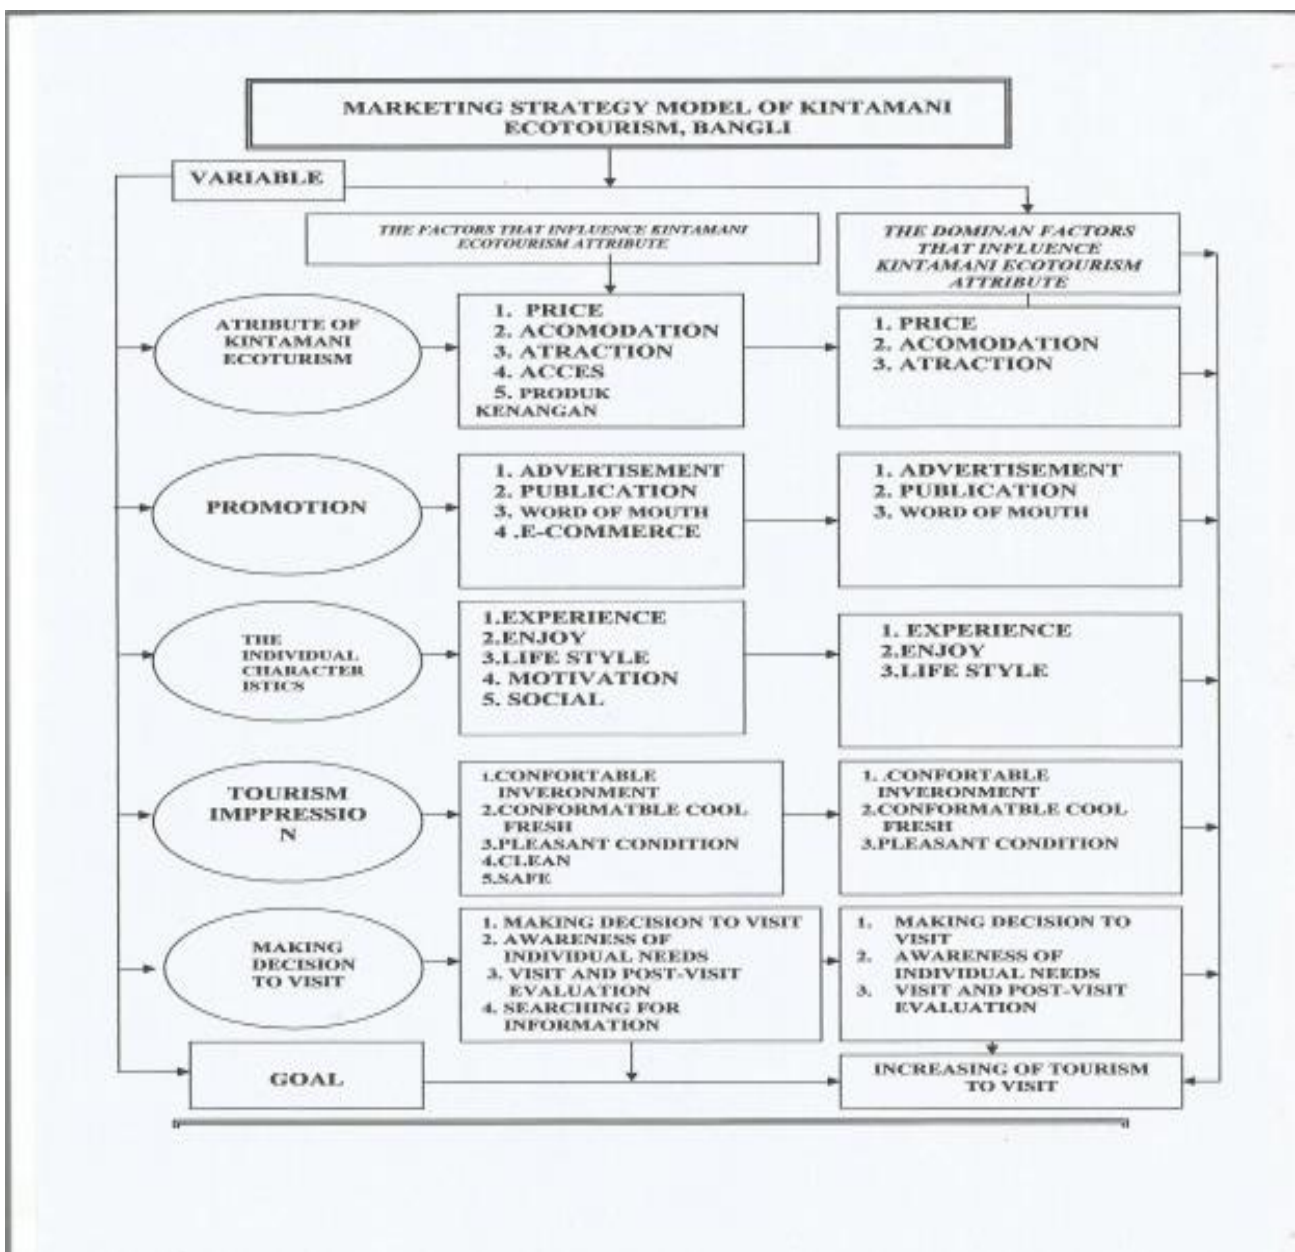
MARKETING STRATEGY MODEL OF KINTAMANI ECOTOURISM, BANGLI

VARIABLE

THE FACTORS THAT INFLUENCE KINTAMANI ECOTOURISM ATTRIBUTE

THE DOMINAN FACTORS THAT INFLUENCE KINTAMANI ECOTOURISM ATTRIBUTE

ATRIBUTE OF KINTAMANI ECOTURISM

1. PRICE
2. ACOMODATION
3. ATRACTION
4. ACCES
5. PRODUK KENANGAN

1. PRICE
2. ACOMODATION
3. ATRACTION

PROMOTION

1. ADVERTISEMENT
2. PUBLICATION
3. WORD OF MOUTH
4 .E-COMMERCE

1. ADVERTISEMENT
2. PUBLICATION
3. WORD OF MOUTH

THE INDIVIDUAL CHARACTER ISTICS

1.EXPERIENCE
2.ENJOY
3.LIFE STYLE
4. MOTIVATION
5. SOCIAL

1. EXPERIENCE
2.ENJOY
3.LIFE STYLE

TOURISM IMPPRESSIO N

1.CONFORTABLE INVERONMENT
2.CONFORMATBLE COOL FRESH
3.PLEASANT CONDITION
4.CLEAN
5.SAFE

1. .CONFORTABLE INVERONMENT
2.CONFORMATBLE COOL FRESH
3.PLEASANT CONDITION

MAKING DECISION TO VISIT

1. MAKING DECISION TO VISIT
2. AWARENESS OF INDIVIDUAL NEEDS
3. VISIT AND POST-VISIT EVALUATION
4. SEARCHING FOR INFORMATION

1. MAKING DECISION TO VISIT
2. AWARENESS OF INDIVIDUAL NEEDS
3. VISIT AND POST-VISIT EVALUATION

GOAL

INCREASING OF TOURISM TO VISIT